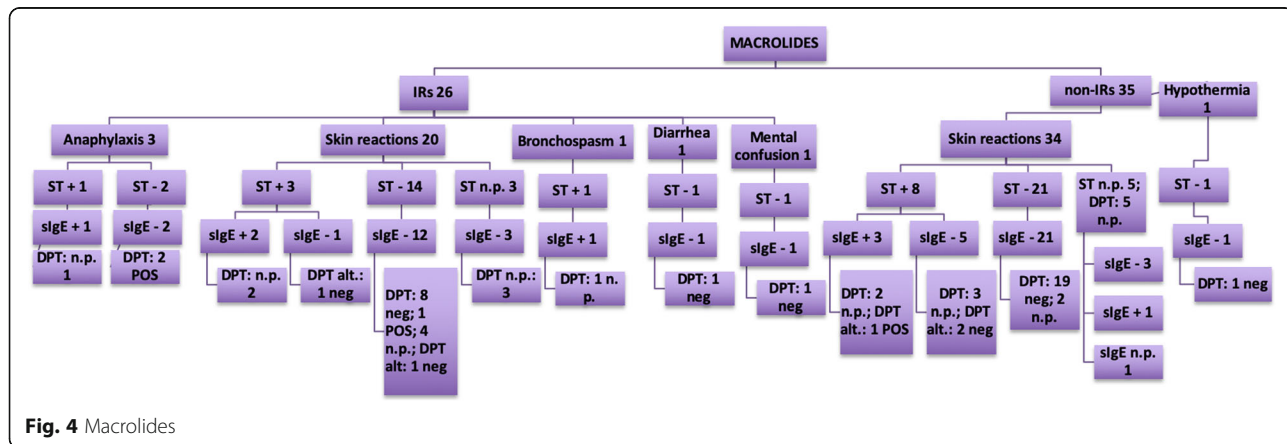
MACROLIDES

IRs 26

non-IRs 35

Hypothermia 1

Anaphylaxis 3

Skin reactions 20

Bronchospasm 1

Diarrhea 1

Mental confusion 1

Skin reactions 34

ST + 1

ST - 2

ST + 3

ST - 14

ST n.p. 3

ST + 1

ST - 1

ST - 1

ST + 8

ST - 21

ST n.p. 5; DPT: 5 n.p.

ST - 1

sIgE + 1

sIgE - 2

sIgE + 2

sIgE - 1

sIgE - 12

sIgE - 3

sIgE + 1

sIgE - 1

sIgE - 1

sIgE + 3

sIgE - 5

sIgE - 21

sIgE - 1

DPT: n.p. 1

DPT: 2 POS

DPT: n.p. 2

DPT alt.: 1 neg

DPT: 8 neg; 1 POS; 4 n.p.; DPT alt: 1 neg

DPT n.p.: 3

DPT: 1 n.p.

DPT: 1 neg

DPT: 1 neg

DPT: 2 n.p.; DPT alt.: 1 POS

DPT: 3 n.p.; DPT alt.: 2 neg

DPT: 19 neg; 2 n.p.

sIgE - 3

sIgE + 1

sIgE n.p. 1

DPT: 1 neg

Fig. 4 Macrolides